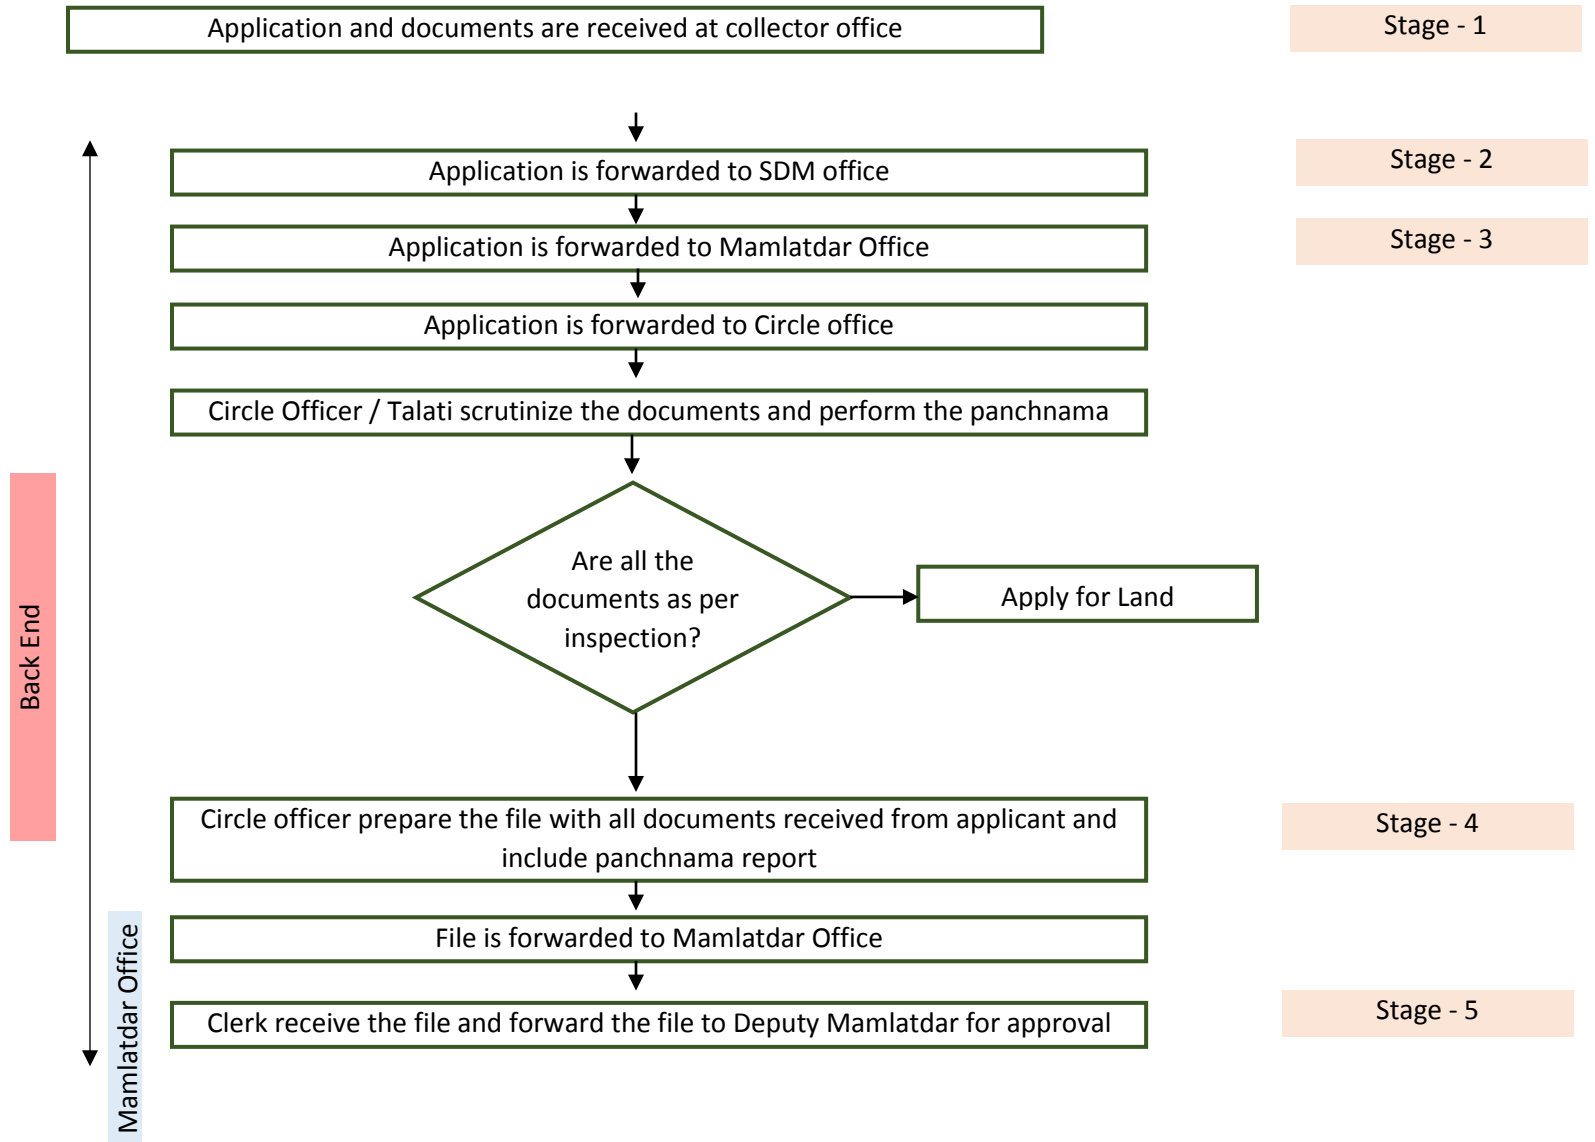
Application and documents are received at collector office

Stage - 1

Application is forwarded to SDM office

Stage - 2

Application is forwarded to Mamlatdar Office

Stage - 3

Application is forwarded to Circle office

Circle Officer / Talati scrutinize the documents and perform the panchnama

Back End

Are all the documents as per inspection?

Apply for Land

Circle officer prepare the file with all documents received from applicant and include panchnama report

Stage - 4

Mamlatdar Office

File is forwarded to Mamlatdar Office

Clerk receive the file and forward the file to Deputy Mamlatdar for approval

Stage - 5